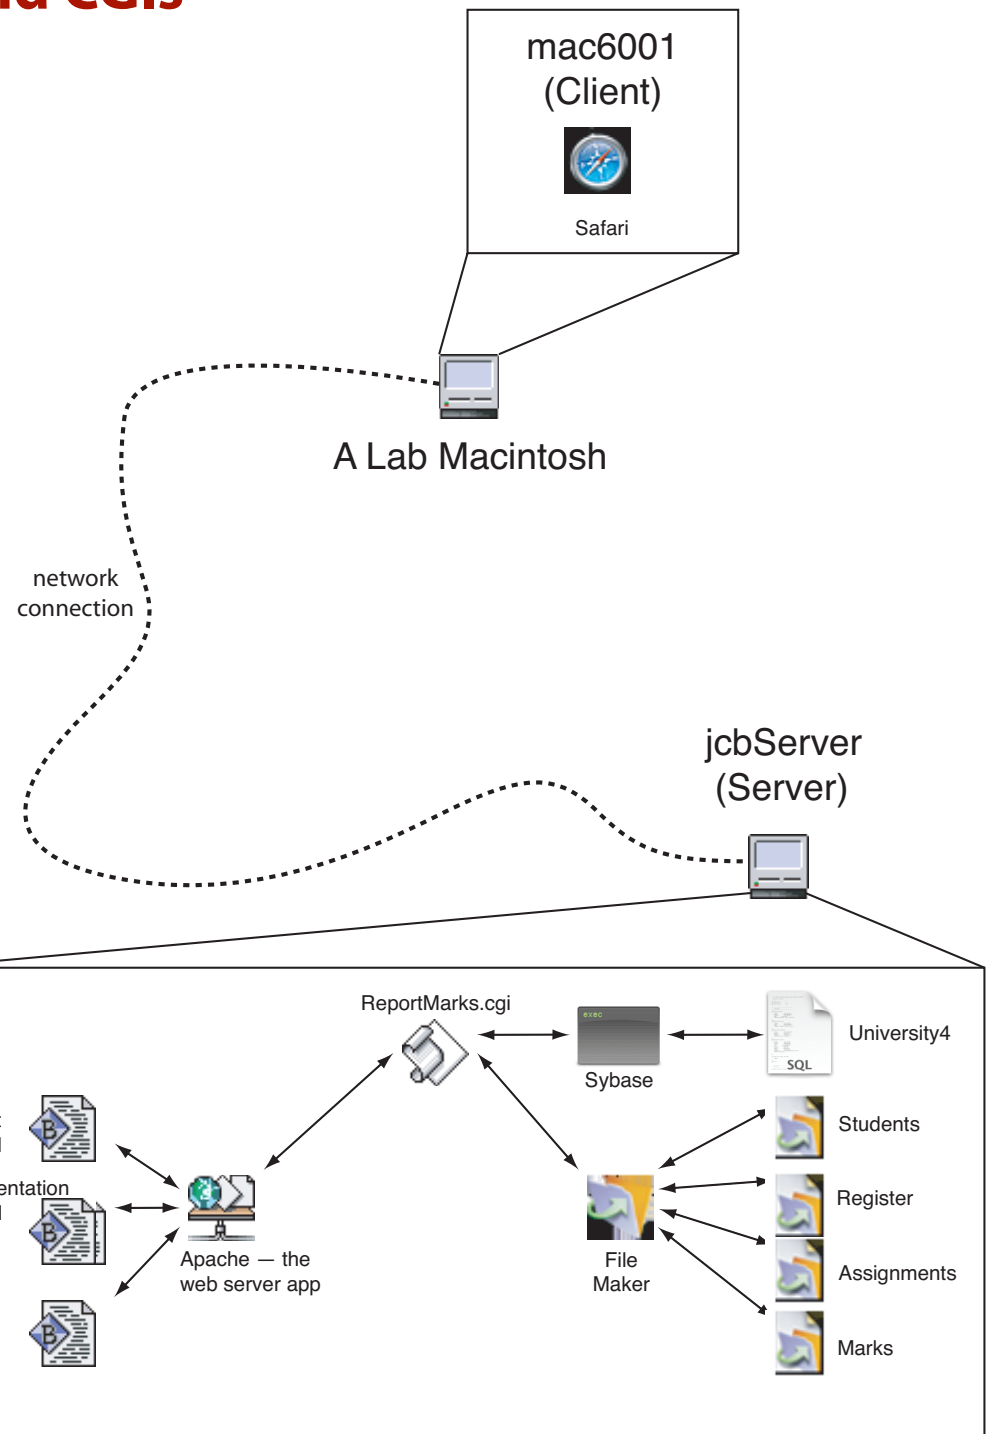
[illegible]d CGIs

mac6001
(Client)

Safari

A Lab Macintosh

network
connection

jcbServer
(Server)

ReportMarks.cgi

exec

Sybase

SQL

University4

Students

Register

Assignments

Marks

File
Maker

Apache — the
web server app

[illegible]entation

B

B

B